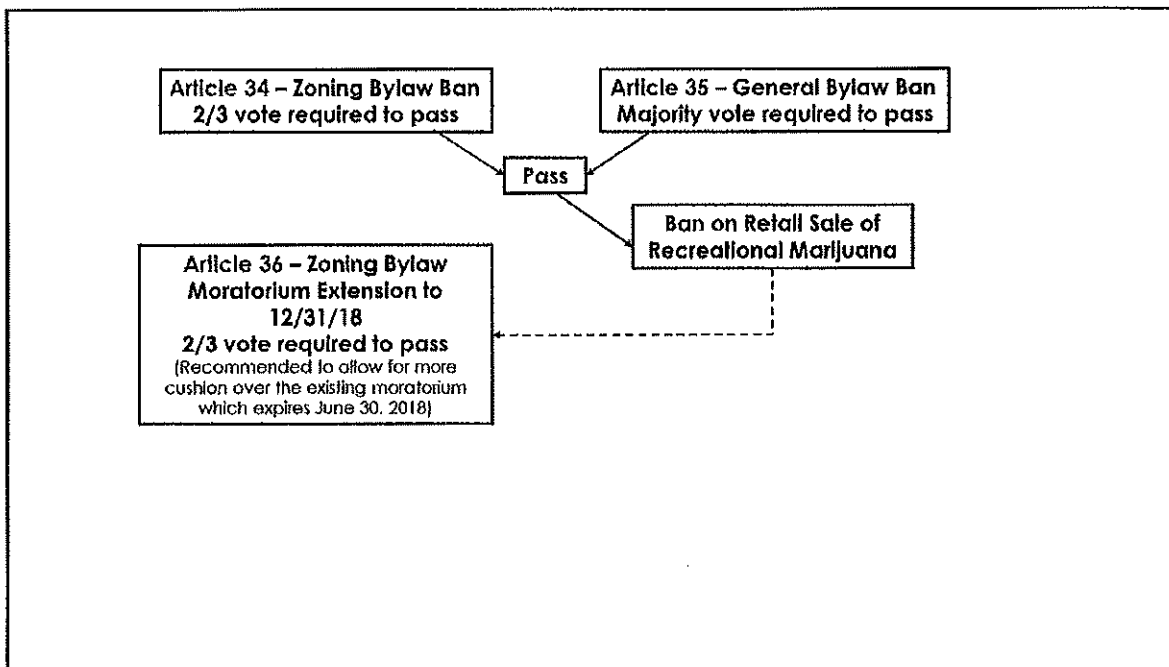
Article 34 – Zoning Bylaw Ban
2/3 vote required to pass

Article 35 – General Bylaw Ban
Majority vote required to pass

Pass

Ban on Retail Sale of Recreational Marijuana

Article 36 – Zoning Bylaw Moratorium Extension to 12/31/18
2/3 vote required to pass
(Recommended to allow for more cushion over the existing moratorium which expires June 30, 2018)